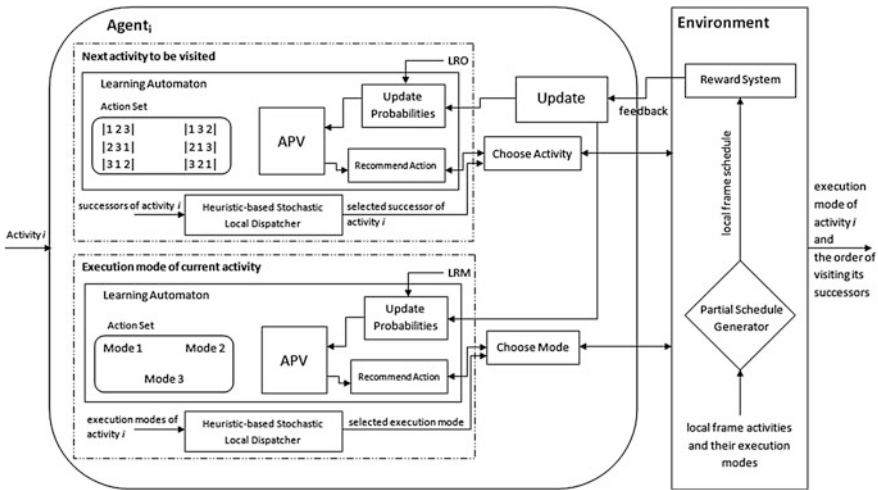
Agent$_i$

Next activity to be visited

LRO

Learning Automaton

Action Set

|1 2 3|

|1 3 2|

|2 3 1|

|2 1 3|

|3 1 2|

|3 2 1|

APV

Update Probabilities

Recommend Action

Update

Choose Activity

successors of activity $i$

Heuristic-based Stochastic Local Dispatcher

selected successor of activity $i$

Activity $i$

Execution mode of current activity

LRM

Learning Automaton

Action Set

Mode 1

Mode 2

Mode 3

APV

Update Probabilities

Recommend Action

Choose Mode

execution modes of activity $i$

Heuristic-based Stochastic Local Dispatcher

selected execution mode

Environment

Reward System

feedback

local frame schedule

Partial Schedule Generator

local frame activities and their execution modes

execution mode of activity $i$ and the order of visiting its successors